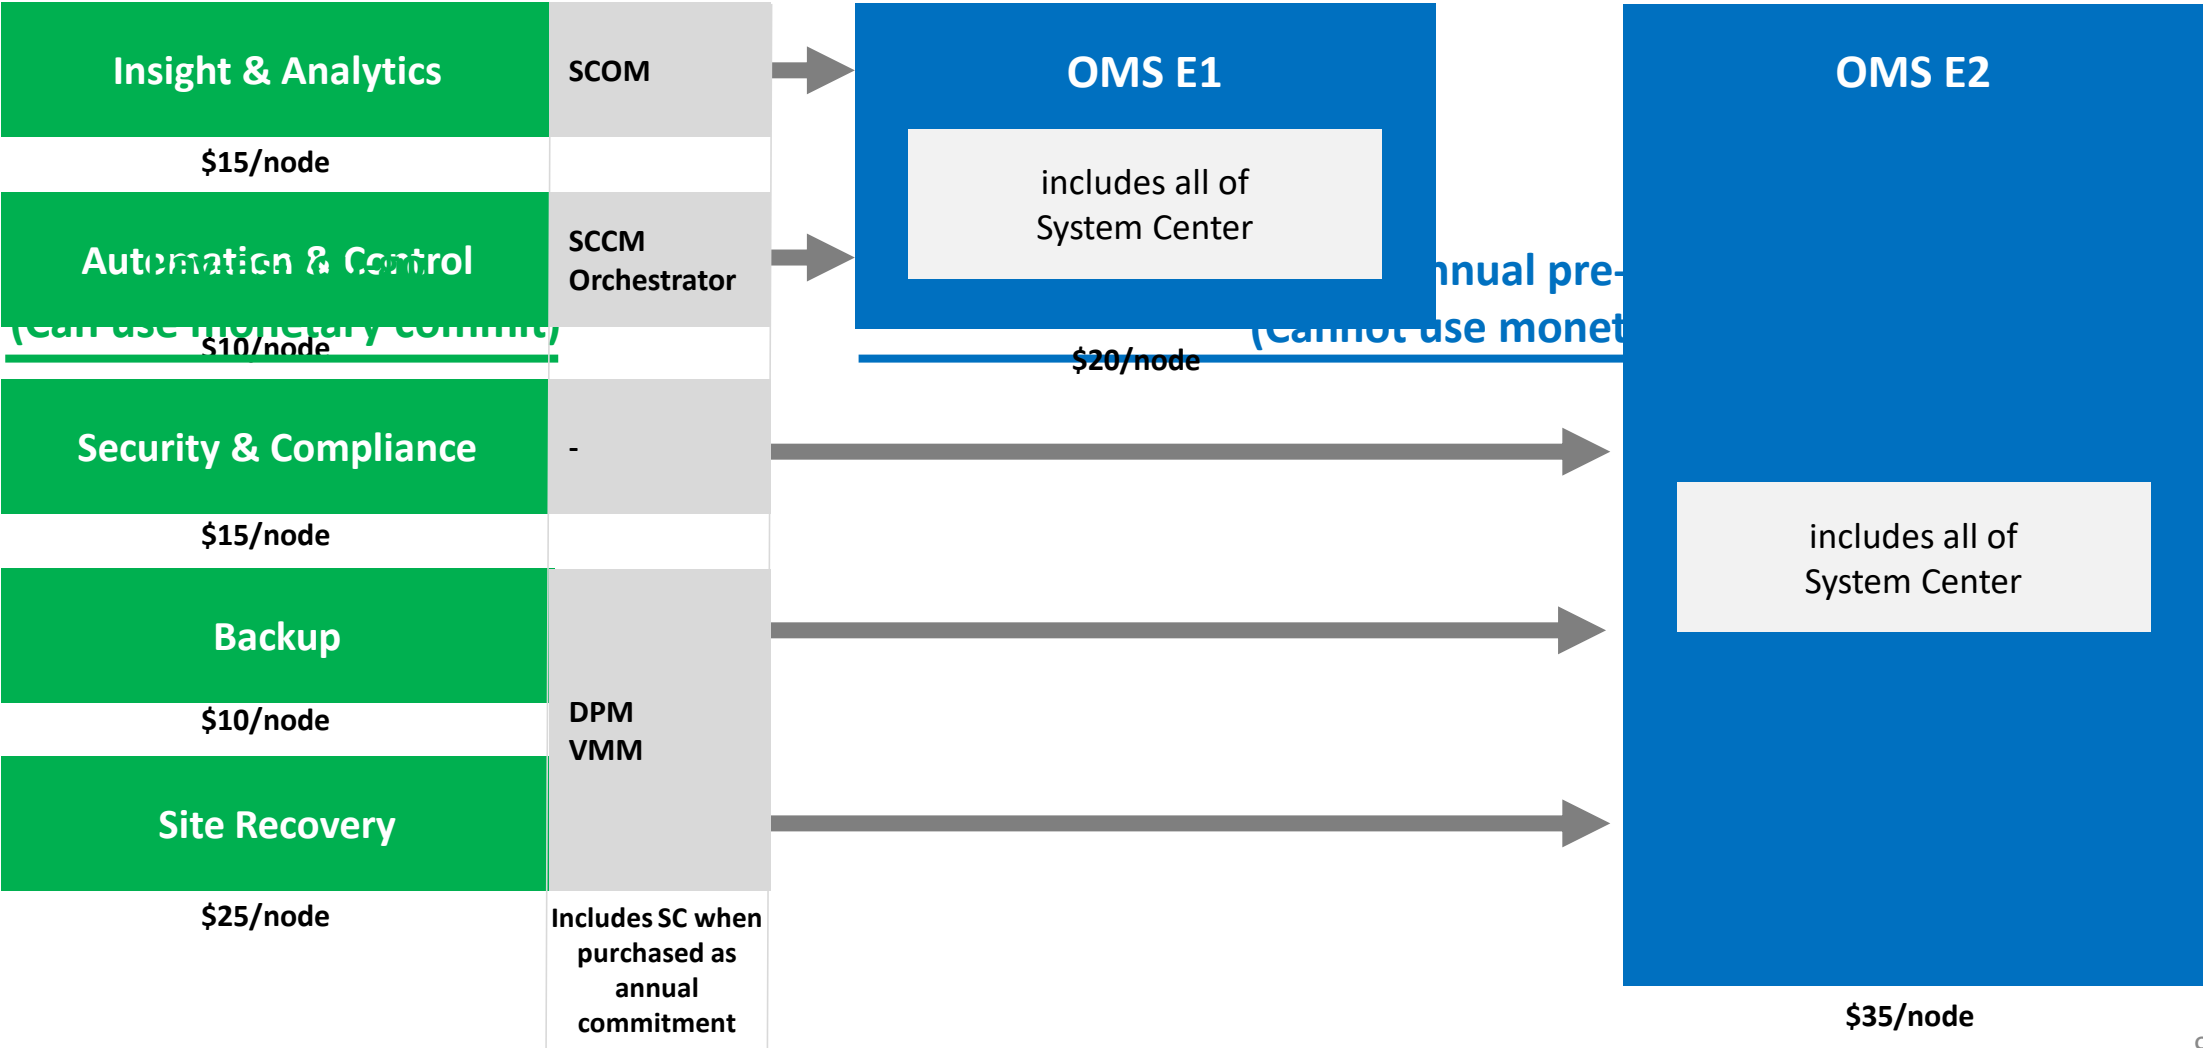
Insight & Analytics

SCOM

$15/node

Automation & Control

SCCM
Orchestrator

(Can use monetary commit)

$10/node

Security & Compliance

-

$15/node

Backup

$10/node

DPM
VMM

Site Recovery

$25/node

Includes SC when purchased as annual commitment

OMS E1

includes all of System Center

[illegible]nnual pre-
(Cannot use monet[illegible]

$20/node

OMS E2

includes all of System Center

$35/node